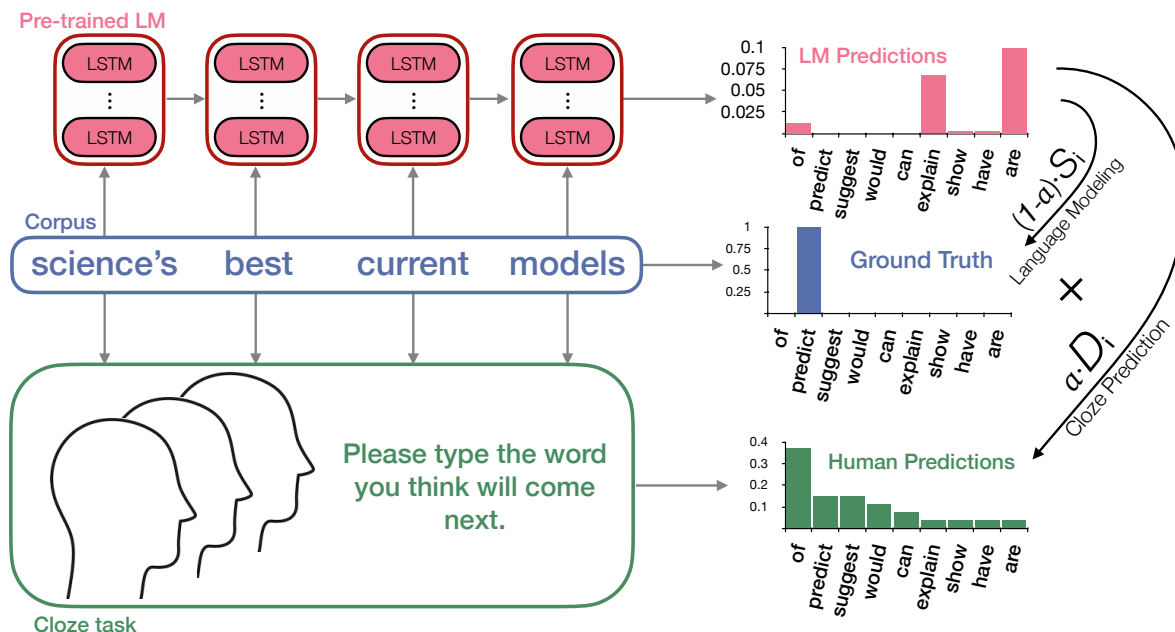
Pre-trained LM

LSTM
⋮
LSTM

LSTM
⋮
LSTM

LSTM
⋮
LSTM

LSTM
⋮
LSTM

Corpus

science's best current models

Please type the word you think will come next.

Cloze task

LM Predictions
0.1
0.075
0.05
0.025
of predict suggest would can explain show have are

$(1-a) \cdot S_i$
Language Modeling

Ground Truth
1
0.75
0.5
0.25
of predict suggest would can explain show have are

$\times$

$a \cdot D_i$
Cloze Prediction

Human Predictions
0.4
0.3
0.2
0.1
of predict suggest would can explain show have are